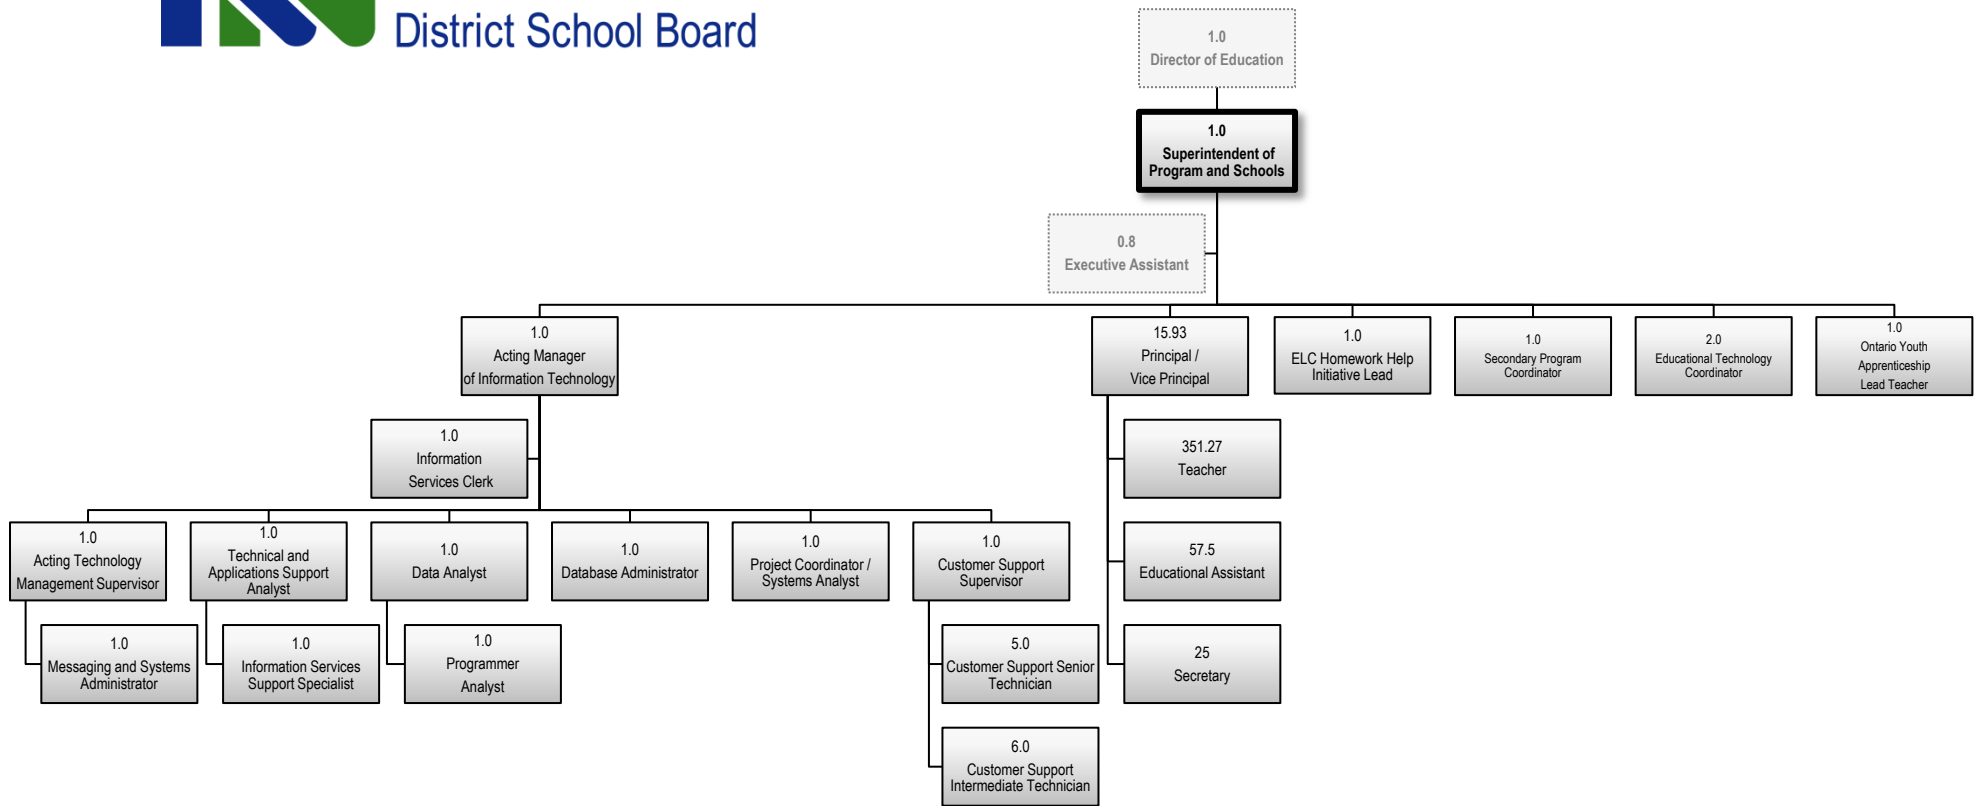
District School Board

1.0
Director of Education

1.0
Superintendent of Program and Schools

0.8
Executive Assistant

1.0
Acting Manager of Information Technology

15.93
Principal / Vice Principal

1.0
ELC Homework Help Initiative Lead

1.0
Secondary Program Coordinator

2.0
Educational Technology Coordinator

1.0
Ontario Youth Apprenticeship Lead Teacher

1.0
Information Services Clerk

351.27
Teacher

1.0
Acting Technology Management Supervisor

1.0
Technical and Applications Support Analyst

1.0
Data Analyst

1.0
Database Administrator

1.0
Project Coordinator / Systems Analyst

1.0
Customer Support Supervisor

57.5
Educational Assistant

1.0
Messaging and Systems Administrator

1.0
Information Services Support Specialist

1.0
Programmer Analyst

5.0
Customer Support Senior Technician

25
Secretary

6.0
Customer Support Intermediate Technician